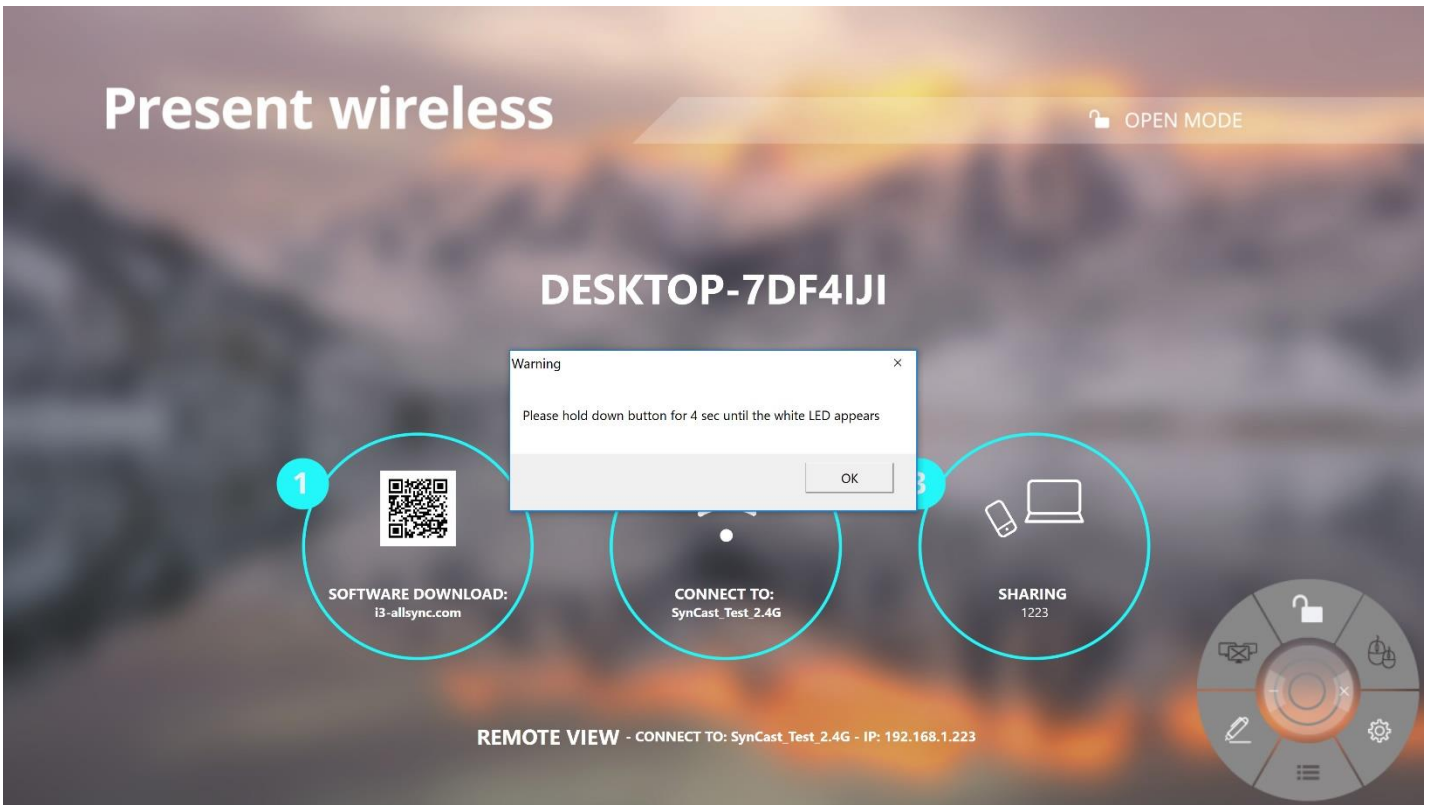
Present wireless

OPEN MODE

DESKTOP-7DF4IJI

Warning

×

Please hold down button for 4 sec until the white LED appears

OK

1

SOFTWARE DOWNLOAD:
i3-allsync.com

CONNECT TO:
SynCast_Test_2.4G

3

SHARING
1223

REMOTE VIEW - CONNECT TO: SynCast_Test_2.4G - IP: 192.168.1.223